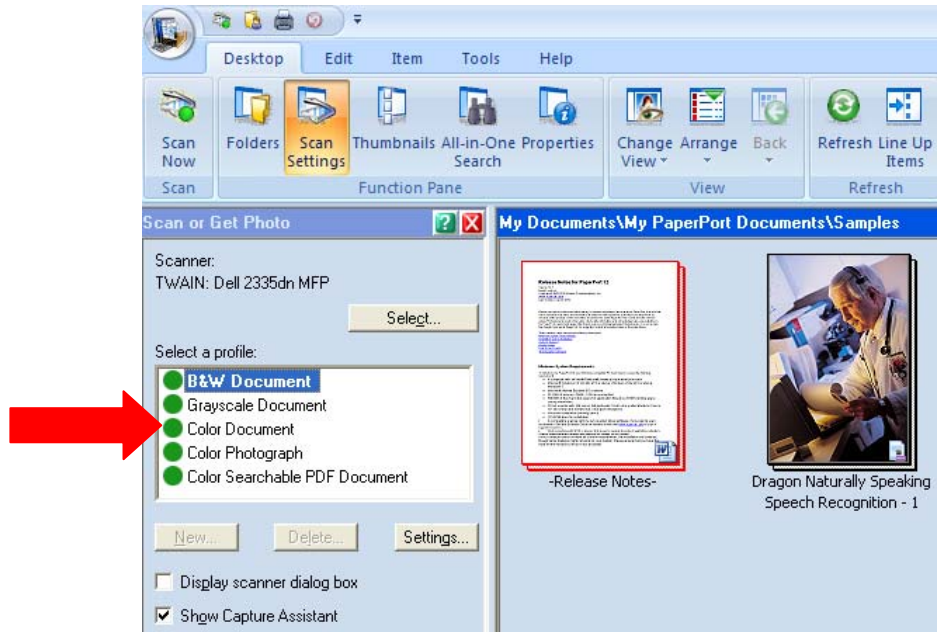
Desktop Edit Item Tools Help

Scan Now
Scan

Folders Scan Settings Thumbnails All-in-One Search Properties
Function Pane

Change View Arrange Back
View

Refresh Line Up Items
Refresh

Scan or Get Photo

Scanner:
TWAIN: Dell 2335dn MFP

Select...

Select a profile:
B&W Document
Grayscale Document
Color Document
Color Photograph
Color Searchable PDF Document

New... Delete... Settings...

Display scanner dialog box
Show Capture Assistant

My Documents\My PaperPort Documents\Samples

-Release Notes-

Dragon Naturally Speaking Speech Recognition - 1